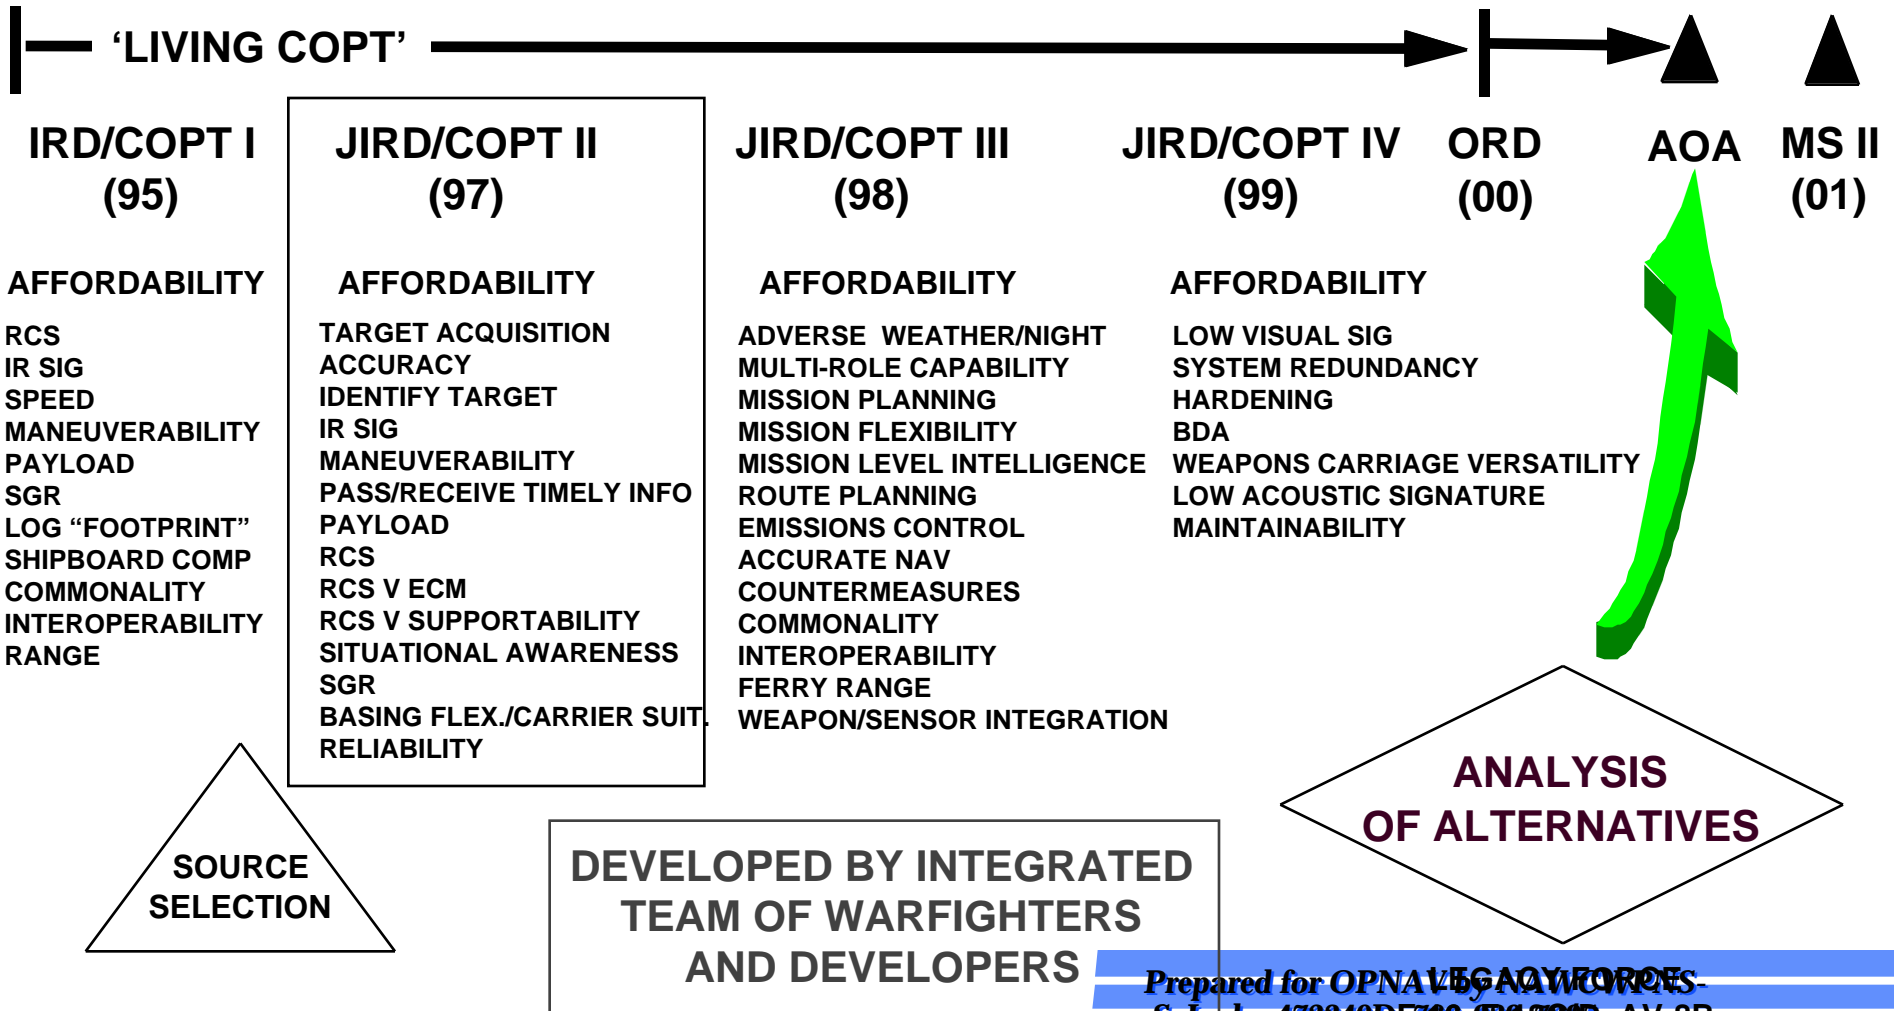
'LIVING COPT'

IRD/COPT I (95)

AFFORDABILITY
RCS
IR SIG
SPEED
MANEUVERABILITY
PAYLOAD
SGR
LOG "FOOTPRINT"
SHIPBOARD COMP
COMMONALITY
INTEROPERABILITY
RANGE

JIRD/COPT II (97)

AFFORDABILITY
TARGET ACQUISITION
ACCURACY
IDENTIFY TARGET
IR SIG
MANEUVERABILITY
PASS/RECEIVE TIMELY INFO
PAYLOAD
RCS
RCS V ECM
RCS V SUPPORTABILITY
SITUATIONAL AWARENESS
SGR
BASING FLEX./CARRIER SUIT.
RELIABILITY

JIRD/COPT III (98)

AFFORDABILITY
ADVERSE WEATHER/NIGHT
MULTI-ROLE CAPABILITY
MISSION PLANNING
MISSION FLEXIBILITY
MISSION LEVEL INTELLIGENCE
ROUTE PLANNING
EMISSIONS CONTROL
ACCURATE NAV
COUNTERMEASURES
COMMONALITY
INTEROPERABILITY
FERRY RANGE
WEAPON/SENSOR INTEGRATION

JIRD/COPT IV (99)

AFFORDABILITY
LOW VISUAL SIG
SYSTEM REDUNDANCY
HARDENING
BDA
WEAPONS CARRIAGE VERSATILITY
LOW ACOUSTIC SIGNATURE
MAINTAINABILITY

ORD (00)

AOA

MS II (01)

SOURCE SELECTION

DEVELOPED BY INTEGRATED TEAM OF WARFIGHTERS AND DEVELOPERS

ANALYSIS OF ALTERNATIVES

Prepared for OPNAV by NAVWCWPNS- LEGACY FORCE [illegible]